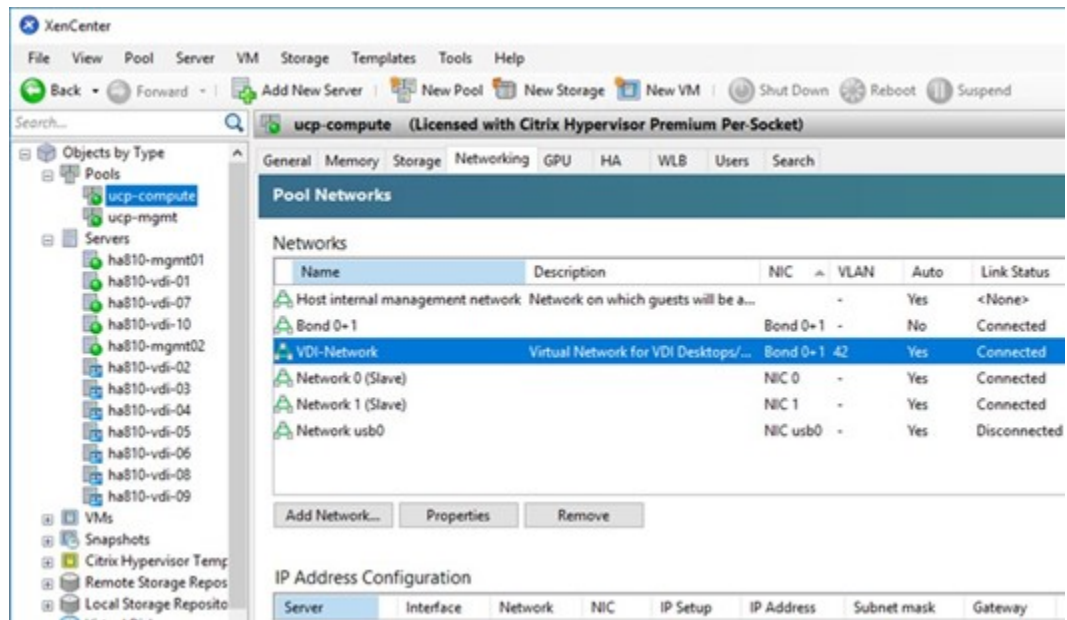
XenCenter

File View Pool Server VM Storage Templates Tools Help

Back Forward Add New Server New Pool New Storage New VM Shut Down Reboot Suspend

Search...

ucp-compute (Licensed with Citrix Hypervisor Premium Per-Socket)

Objects by Type
Pools
ucp-compute
ucp-mgmt
Servers
ha810-mgmt01
ha810-vdi-01
ha810-vdi-07
ha810-vdi-10
ha810-mgmt02
ha810-vdi-02
ha810-vdi-03
ha810-vdi-04
ha810-vdi-05
ha810-vdi-06
ha810-vdi-08
ha810-vdi-09
VMs
Snapshots
Citrix Hypervisor Temp
Remote Storage Repos
Local Storage Reposito

General Memory Storage Networking GPU HA WLB Users Search

Pool Networks

Networks

| Name | Description | NIC | VLAN | Auto | Link Status |
|---|---|---|---|---|---|
| Host internal management network | Network on which guests will be a... | | - | Yes | <None> |
| Bond 0+1 | | Bond 0+1 | - | No | Connected |
| VDI-Network | Virtual Network for VDI Desktops/... | Bond 0+1 | 42 | Yes | Connected |
| Network 0 (Slave) | | NIC 0 | - | Yes | Connected |
| Network 1 (Slave) | | NIC 1 | - | Yes | Connected |
| Network usb0 | | NIC usb0 | - | Yes | Disconnected |

Add Network... Properties Remove

IP Address Configuration

| Server | Interface | Network | NIC | IP Setup | IP Address | Subnet mask | Gateway |
|---|---|---|---|---|---|---|---|